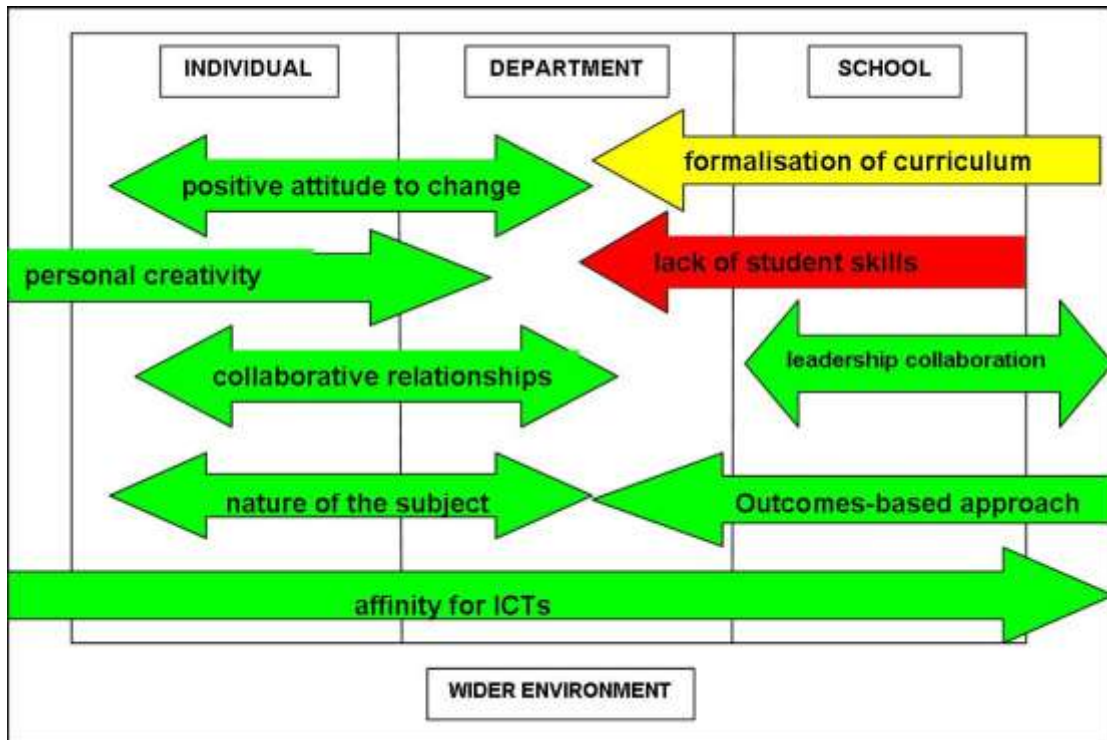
INDIVIDUAL

DEPARTMENT

SCHOOL

formalisation of curriculum

positive attitude to change

personal creativity

lack of student skills

leadership collaboration

collaborative relationships

nature of the subject

Outcomes-based approach

affinity for ICTs

WIDER ENVIRONMENT